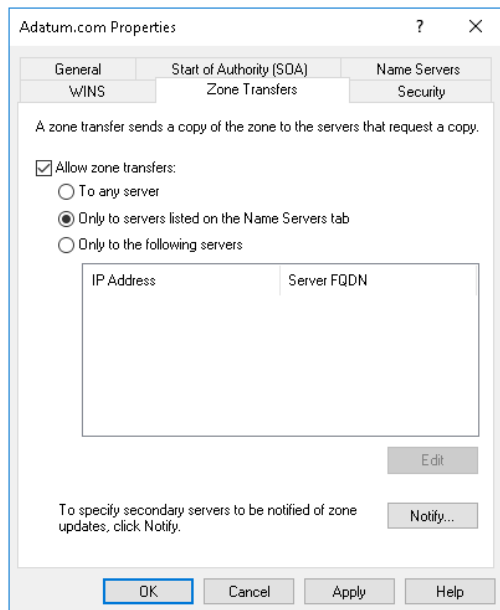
Adatum.com Properties

?

X

General

Start of Authority (SOA)

Name Servers

WINS

Zone Transfers

Security

A zone transfer sends a copy of the zone to the servers that request a copy.

Allow zone transfers:

To any server

Only to servers listed on the Name Servers tab

Only to the following servers

| IP Address | Server FQDN |
|---|---|

Edit

To specify secondary servers to be notified of zone updates, click Notify.

Notify...

OK

Cancel

Apply

Help